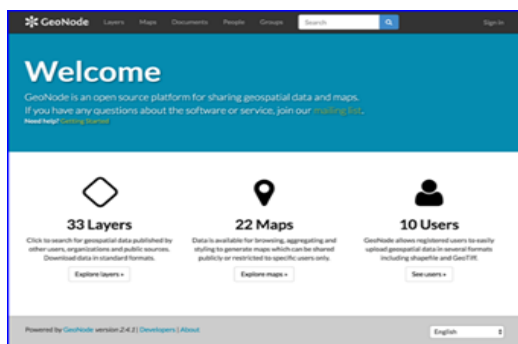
GeoNode Layers Maps Documents People Groups Search Sign in

Welcome

GeoNode is an open source platform for sharing geospatial data and maps. If you have any questions about the software or service, join our mailing list.

Need help? Getting Started

33 Layers

Click to search for geospatial data published by other users, organizations and public sources. Download data in standard formats.

Explore layers »

22 Maps

Data is available for browsing, aggregating and styling to generate maps which can be shared publicly or restricted to specific users only.

Explore maps »

10 Users

GeoNode allows registered users to easily upload geospatial data in several formats including shapefile and GeoTiff.

See users »

Powered by GeoNode version 2.4.1 | Developers | About

English